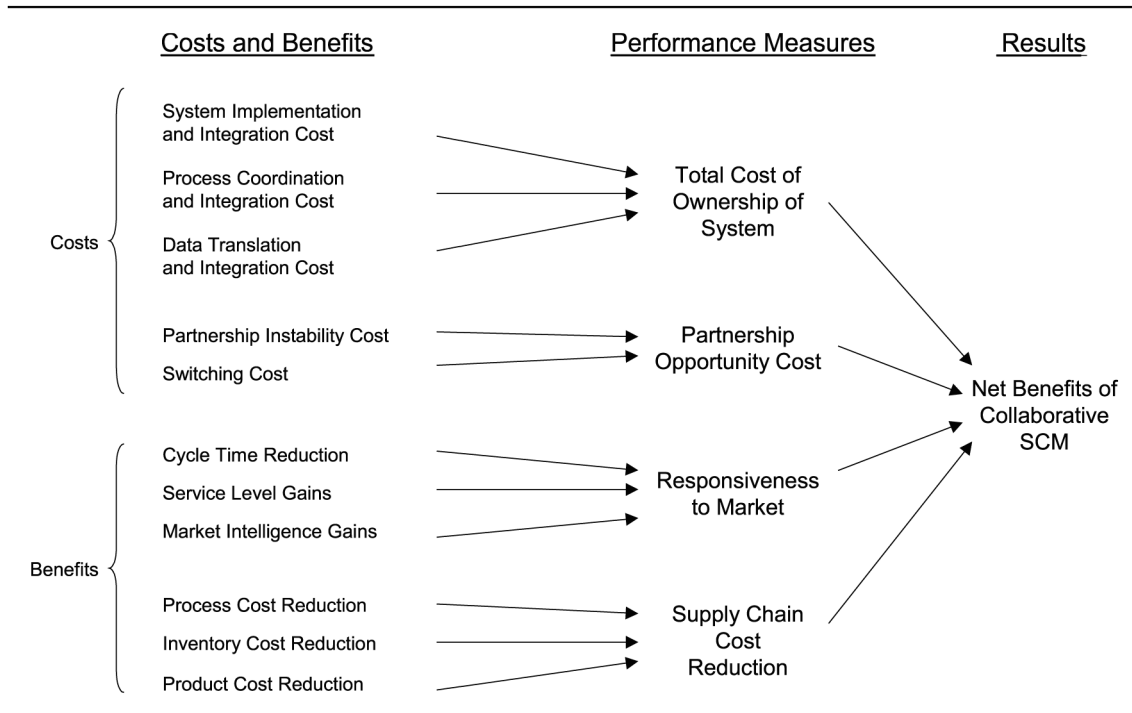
Costs and Benefits

Performance Measures

Results

Costs

System Implementation and Integration Cost

Process Coordination and Integration Cost

Data Translation and Integration Cost

Partnership Instability Cost

Switching Cost

Total Cost of Ownership of System

Partnership Opportunity Cost

Net Benefits of Collaborative SCM

Benefits

Cycle Time Reduction

Service Level Gains

Market Intelligence Gains

Process Cost Reduction

Inventory Cost Reduction

Product Cost Reduction

Responsiveness to Market

Supply Chain Cost Reduction